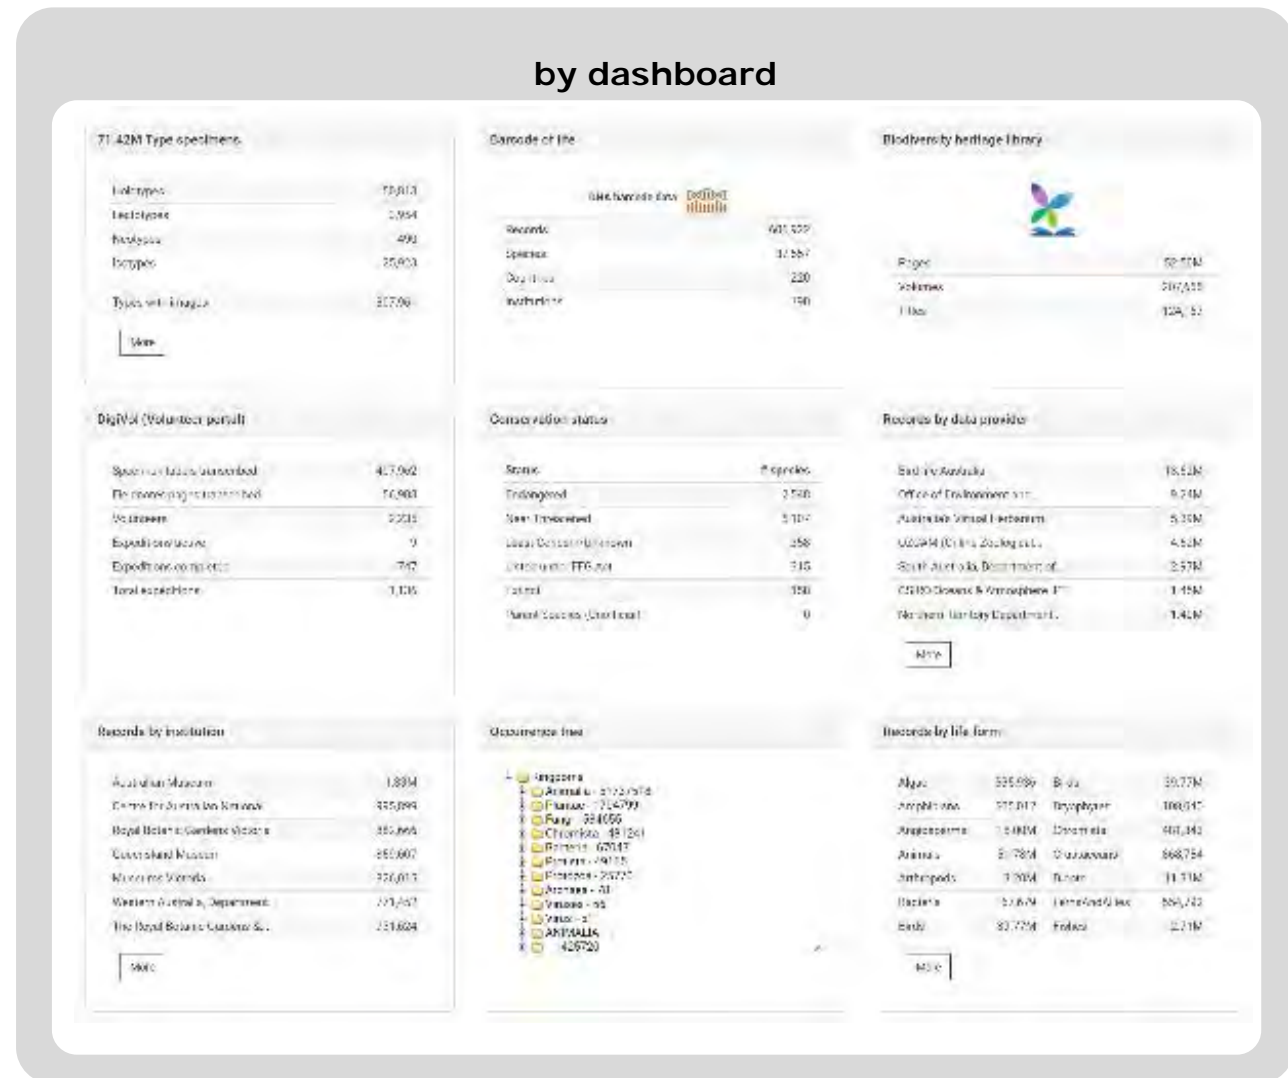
by dashboard

71.42M Type specimens

| | |
|---|---|
| Holotypes | 78,013 |
| Lectotypes | 3,954 |
| Neotypes | 490 |
| Isotypes | 25,903 |
| Types with images | 317,06 |

More

Barcode of life

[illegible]

| | |
|---|---|
| Records | 601,522 |
| Species | 37,557 |
| Countries | 220 |
| Institutions | 190 |

Biodiversity heritage library

| | |
|---|---|
| Pages | 52.50M |
| Volumes | 207,155 |
| Titles | 124,157 |

DigiVol (Volunteer portal)

| | |
|---|---|
| Specimen labels transcribed | 417,962 |
| Field notebook pages transcribed | 14,903 |
| Volunteers | 2,205 |
| Expeditions active | 9 |
| Expeditions completed | 767 |
| Total expeditions | 1,106 |

Conservation status

| Status | # species |
|---|---|
| Endangered | 2,580 |
| Near Threatened | 5,107 |
| Least Concern / Unknown | 358 |
| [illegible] | 315 |
| Extinct | 350 |
| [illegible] | 0 |

Records by data provider

| | |
|---|---|
| BirdLife Australia | 18.52M |
| Office of Environment and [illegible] | 9.24M |
| Australia's Virtual Herbarium | 5.30M |
| OZCAM (Online Zoological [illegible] | 4.52M |
| South Australia, Department of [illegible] | 2.57M |
| CSIRO Oceans & Atmosphere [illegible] | 1.45M |
| Northern Territory Department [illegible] | 1.42M |

More

Records by institution

| | |
|---|---|
| Australian Museum | 1.89M |
| Centre for Australian National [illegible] | 355,899 |
| Royal Botanic Gardens Victoria | 355,866 |
| Queensland Museum | 350,607 |
| Museums Victoria | 326,013 |
| Western Australia, Department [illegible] | 271,457 |
| The Royal Botanic Gardens & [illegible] | 231,824 |

More

Occurrence tree

Kingdoms
Animalia - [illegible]
Plantae - 1724799
Fungi - 384056
Chromista - 491241
Bacteria - 67047
Protozoa - 29115
Protista - 29777
Archaea - 41
Viruses - 55
Virus - 3
ANIMALIA
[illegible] 426720

Records by life form

| | | | |
|---|---|---|---|
| Algae | 535,959 | Birds | 39.77M |
| Amphibians | 575,017 | Bryophytes | 108,045 |
| Angiosperms | 1.54M | Chromista | 491,241 |
| Animals | 51.78M | Crustaceans | 868,754 |
| Arthropods | 3.20M | Fungi | 11.71M |
| Bacteria | 57,674 | Ferns and Allies | 365,723 |
| Birds | 32.77M | Fishes | 3.21M |

More